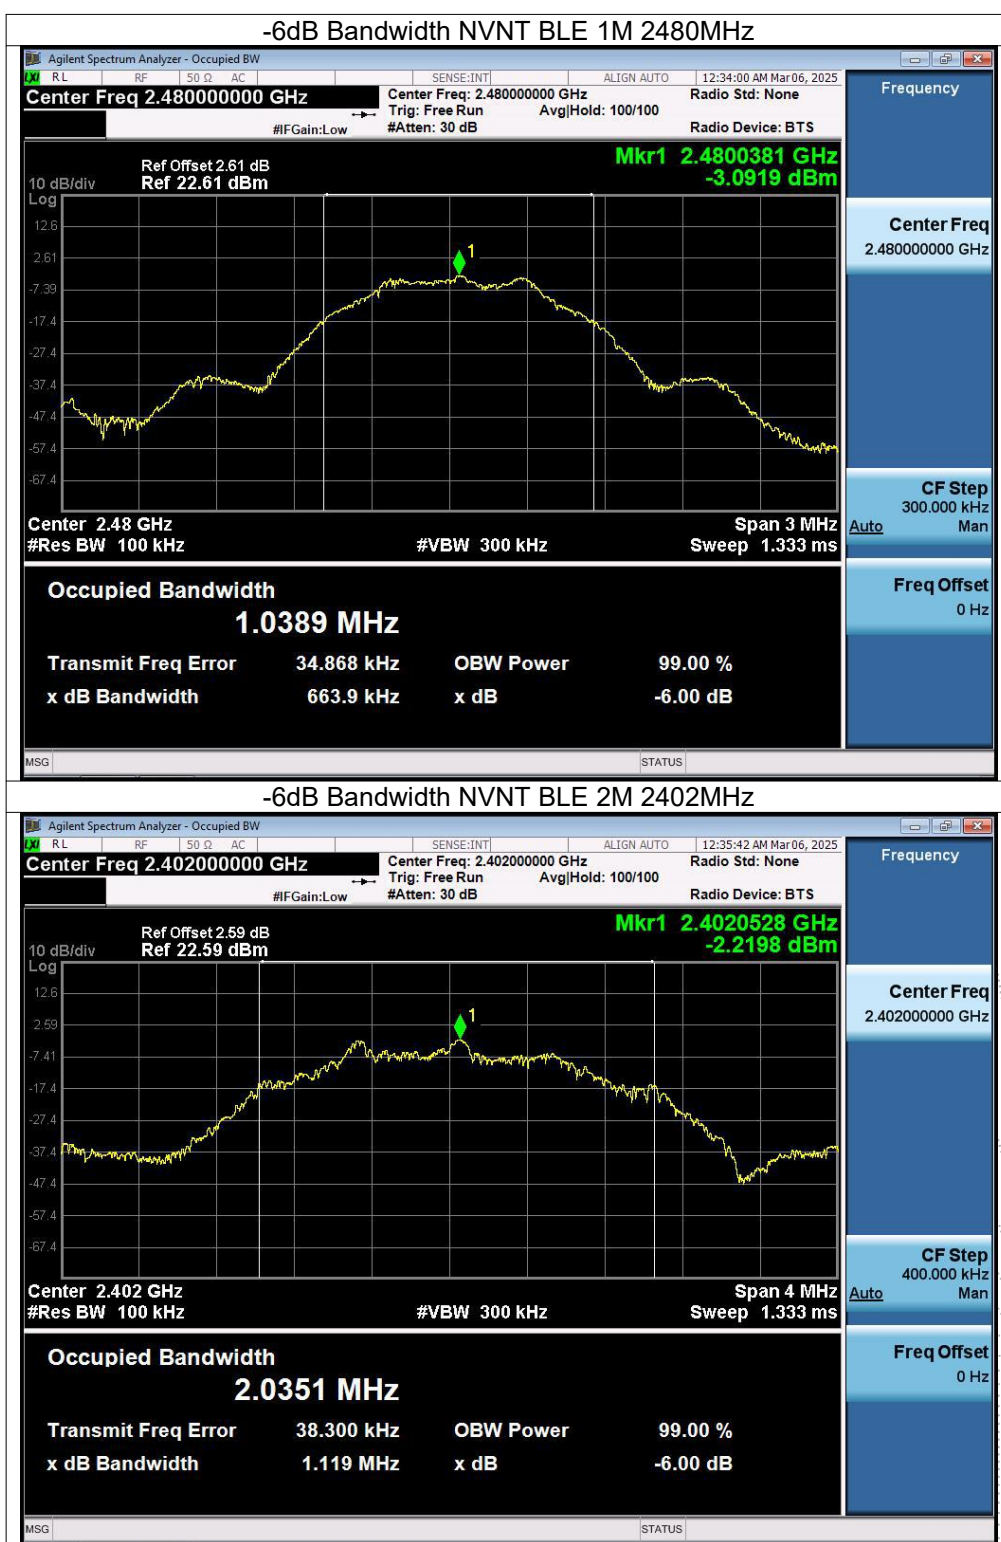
-6dB Bandwidth NVNT BLE 1M 2480MHz

Agilent Spectrum Analyzer - Occupied BW

RL RF 50 Ω AC SENSE:INT ALIGN AUTO 12:34:00 AM Mar 06, 2025

Center Freq 2.480000000 GHz

Center Freq: 2.480000000 GHz
Trig: Free Run Avg|Hold: 100/100
#IFGain:Low #Atten: 30 dB

Radio Std: None
Radio Device: BTS

Frequency

Ref Offset 2.61 dB
10 dB/div Ref 22.61 dBm
Log

Mkr1 2.4800381 GHz
-3.0919 dBm

12.6
2.61
-7.39
-17.4
-27.4
-37.4
-47.4
-57.4
-67.4

1

Center 2.48 GHz
#Res BW 100 kHz
#VBW 300 kHz
Span 3 MHz
Sweep 1.333 ms

Center Freq
2.480000000 GHz

CF Step
300.000 kHz
Auto Man

Freq Offset
0 Hz

Occupied Bandwidth
1.0389 MHz

Transmit Freq Error 34.868 kHz OBW Power 99.00 %
x dB Bandwidth 663.9 kHz x dB -6.00 dB

MSG STATUS

-6dB Bandwidth NVNT BLE 2M 2402MHz

Agilent Spectrum Analyzer - Occupied BW

RL RF 50 Ω AC SENSE:INT ALIGN AUTO 12:35:42 AM Mar 06, 2025

Center Freq 2.402000000 GHz

Center Freq: 2.402000000 GHz
Trig: Free Run Avg|Hold: 100/100
#IFGain:Low #Atten: 30 dB

Radio Std: None
Radio Device: BTS

Frequency

Ref Offset 2.59 dB
10 dB/div Ref 22.59 dBm
Log

Mkr1 2.4020528 GHz
-2.2198 dBm

12.6
2.59
-7.41
-17.4
-27.4
-37.4
-47.4
-57.4
-67.4

1

Center 2.402 GHz
#Res BW 100 kHz
#VBW 300 kHz
Span 4 MHz
Sweep 1.333 ms

Center Freq
2.402000000 GHz

CF Step
400.000 kHz
Auto Man

Freq Offset
0 Hz

Occupied Bandwidth
2.0351 MHz

Transmit Freq Error 38.300 kHz OBW Power 99.00 %
x dB Bandwidth 1.119 MHz x dB -6.00 dB

MSG STATUS